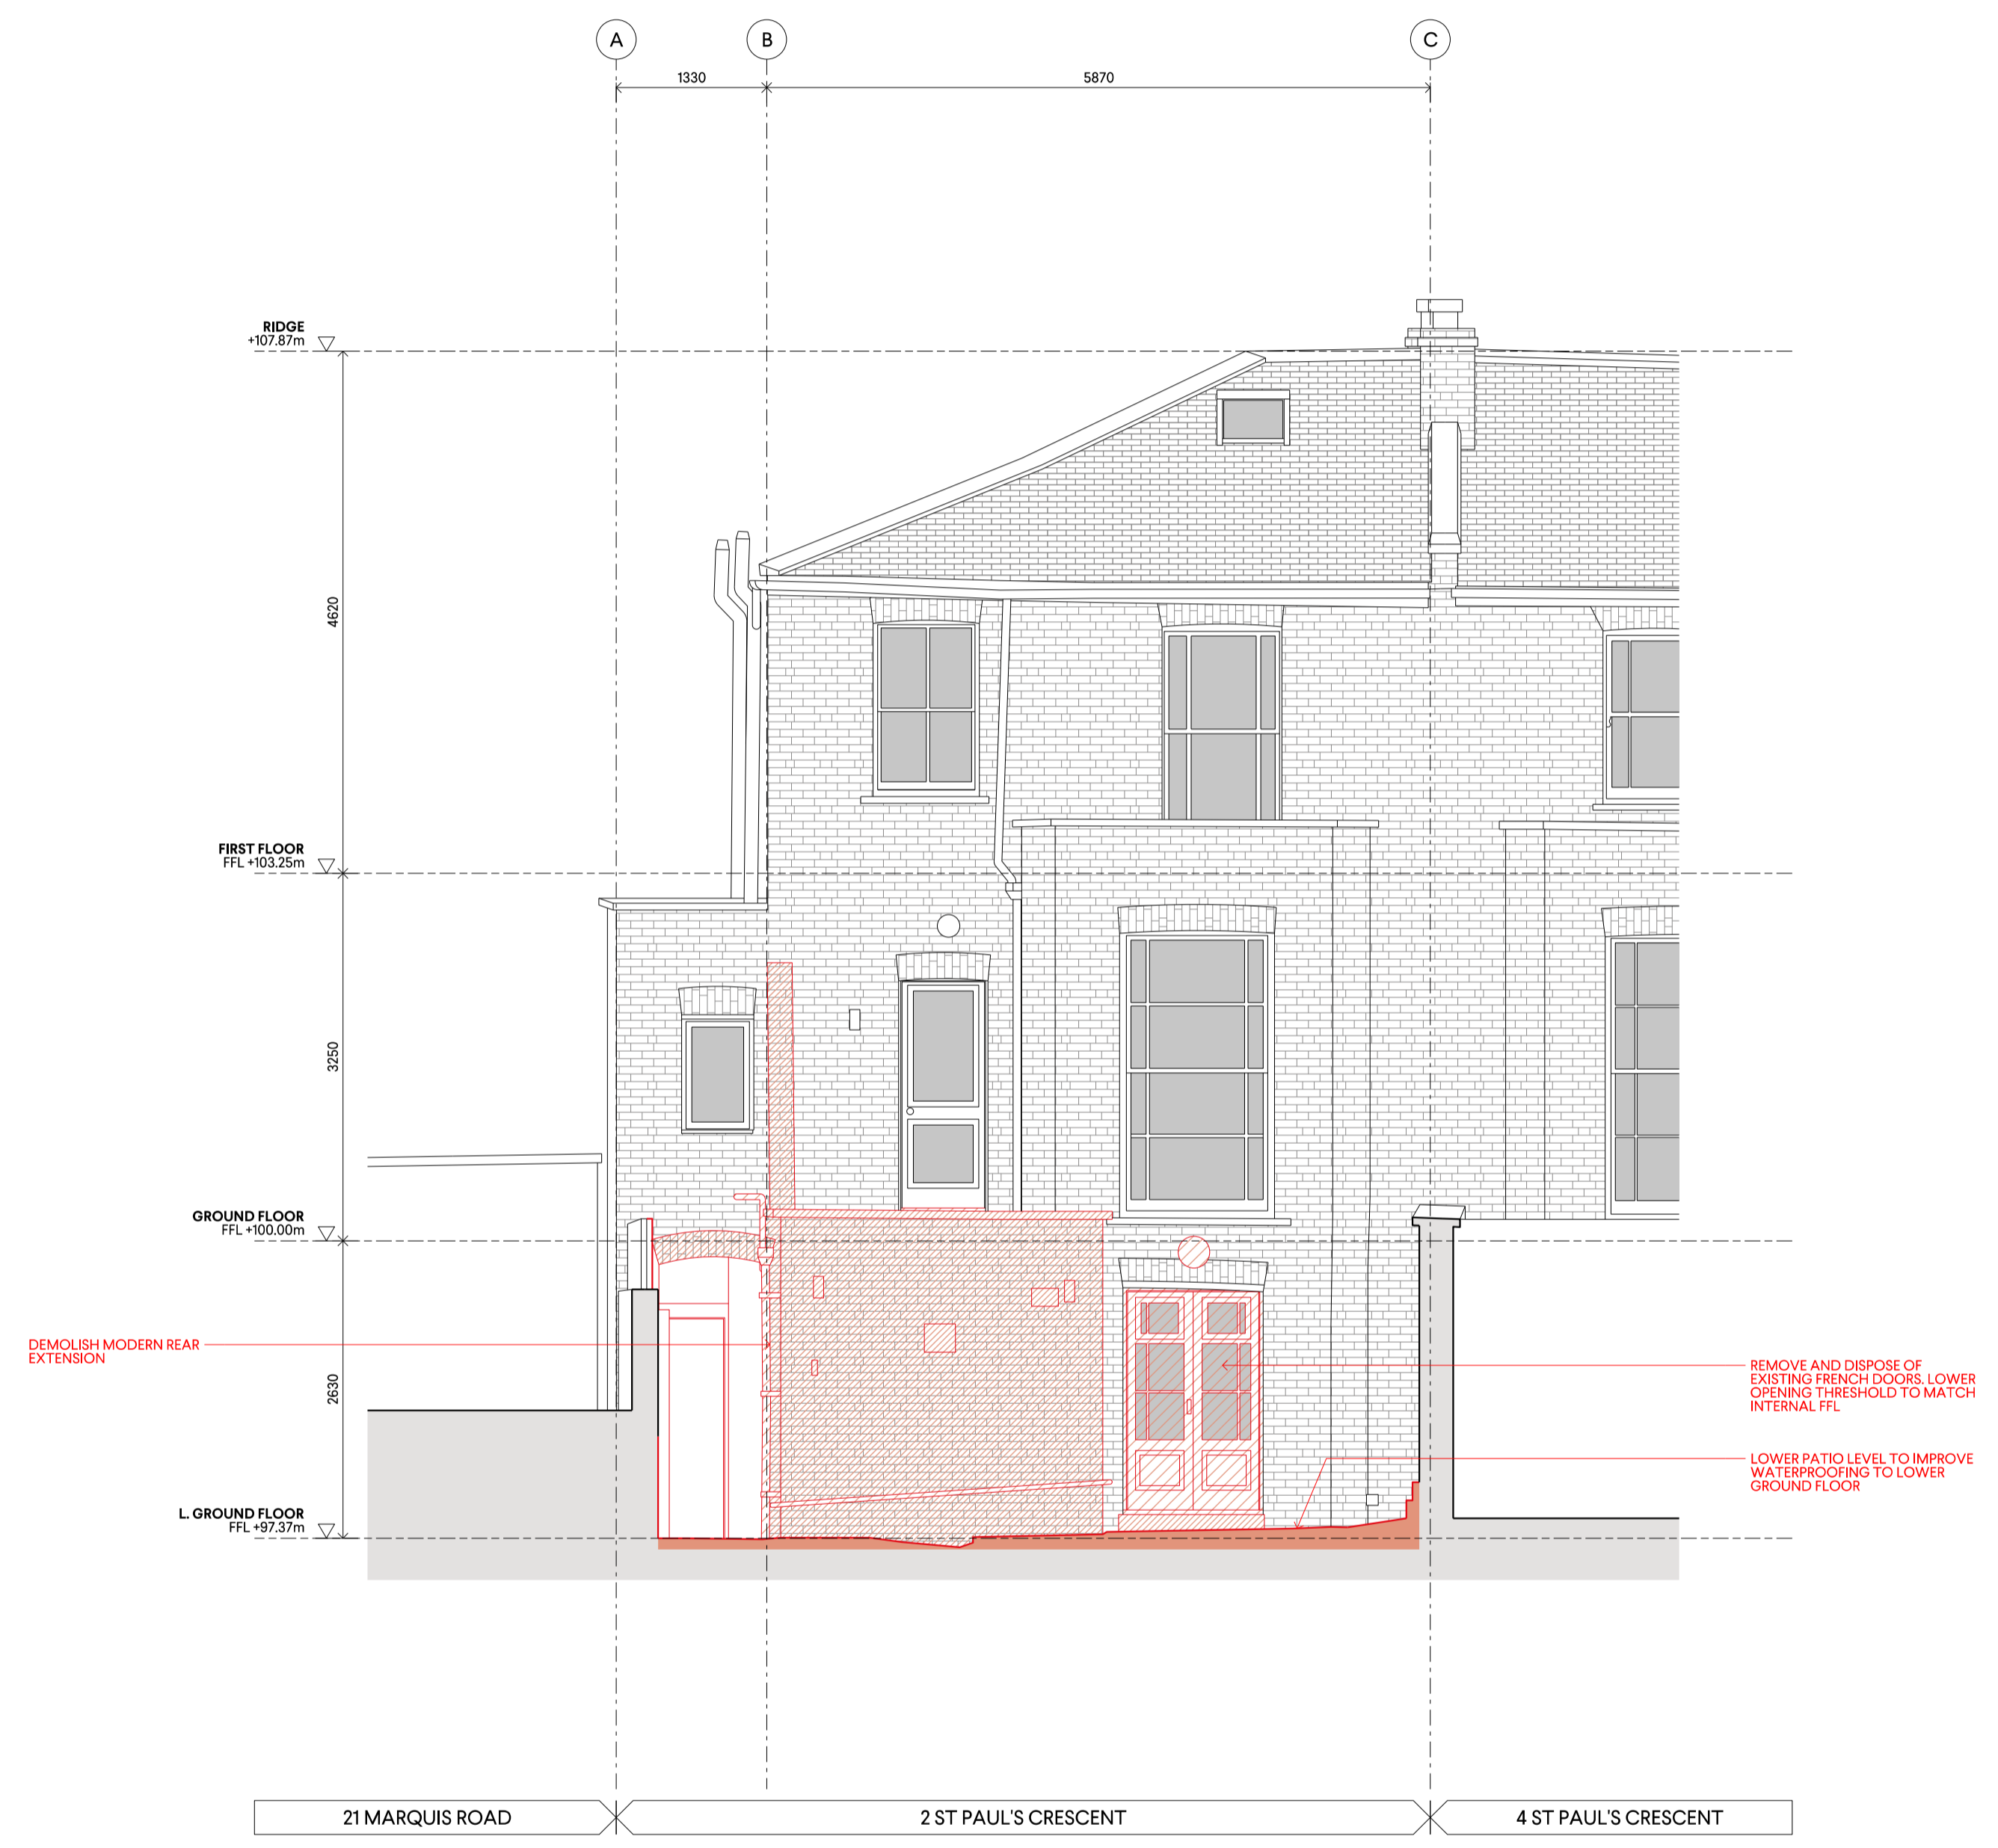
A
B
C
1330
5870

RIDGE
+107.87m

4620

FIRST FLOOR
FFL +103.25m

3250

GROUND FLOOR
FFL +100.00m

2630

L. GROUND FLOOR
FFL +97.37m

DEMOLISH MODERN REAR EXTENSION

REMOVE AND DISPOSE OF EXISTING FRENCH DOORS. LOWER OPENING THRESHOLD TO MATCH INTERNAL FFL

LOWER PATIO LEVEL TO IMPROVE WATERPROOFING TO LOWER GROUND FLOOR

21 MARQUIS ROAD
2 ST PAUL'S CRESCENT
4 ST PAUL'S CRESCENT